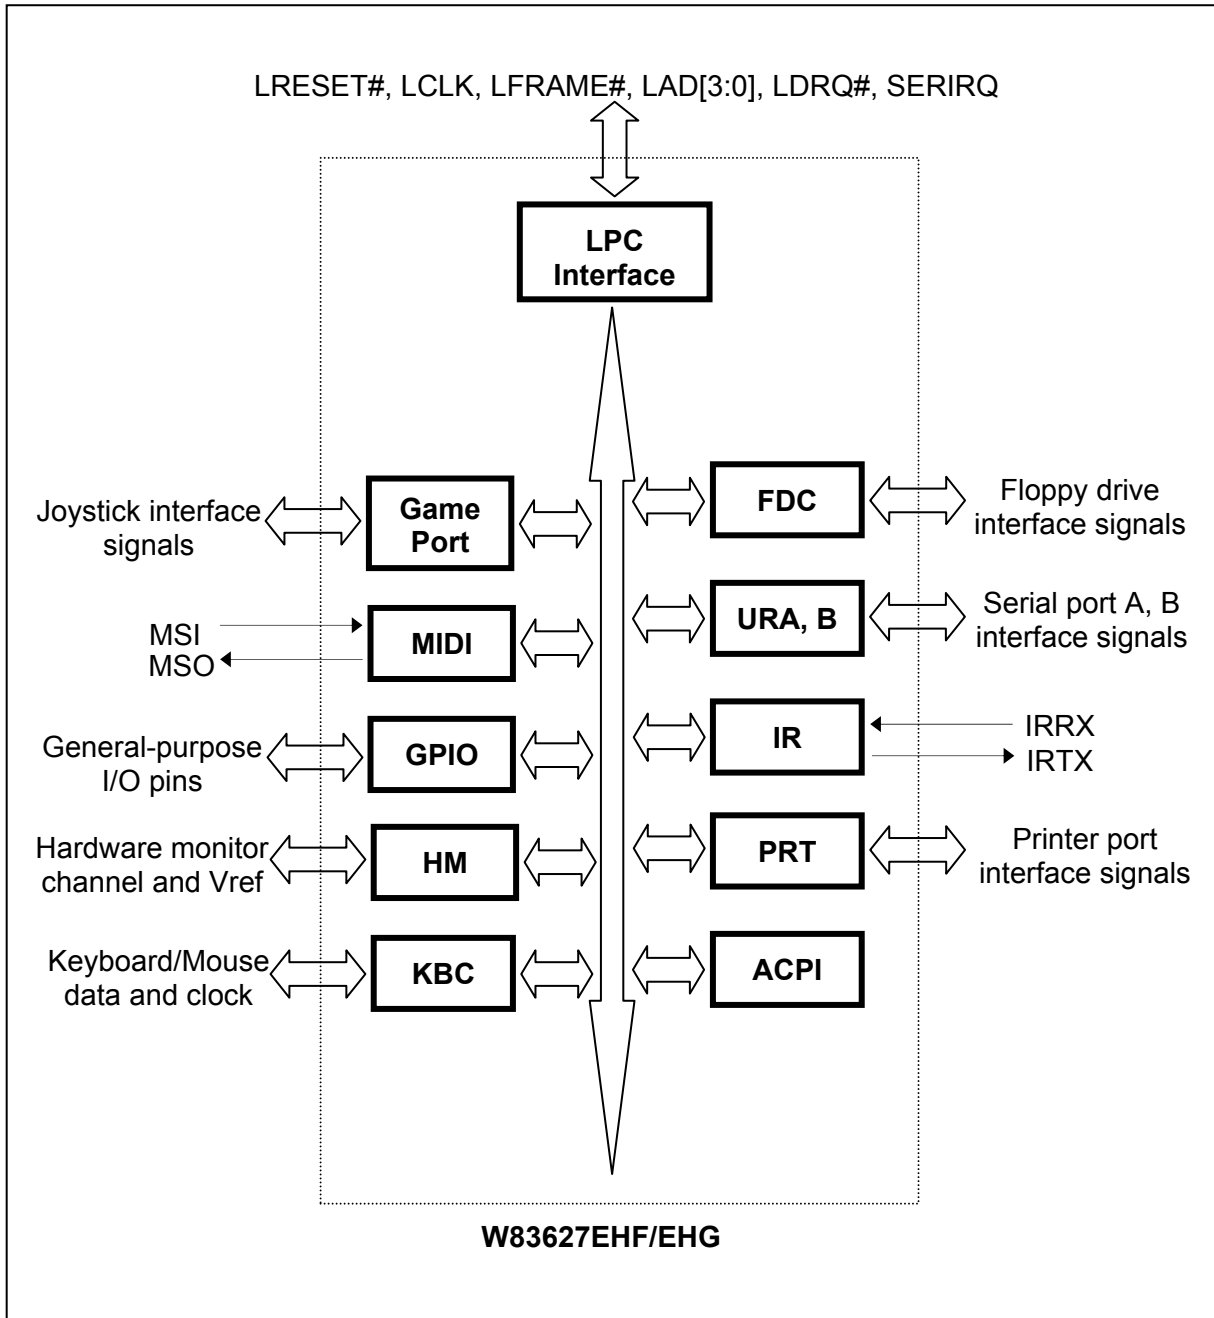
LRESET#, LCLK, LFRAME#, LAD[3:0], LDRQ#, SERIRQ

LPC Interface

Joystick interface signals

Game Port

FDC

Floppy drive interface signals

MSI
MSO

MIDI

URA, B

Serial port A, B interface signals

General-purpose I/O pins

GPIO

IR

IRRX
IRTX

Hardware monitor channel and Vref

HM

PRT

Printer port interface signals

Keyboard/Mouse data and clock

KBC

ACPI

W83627EHF/EHG